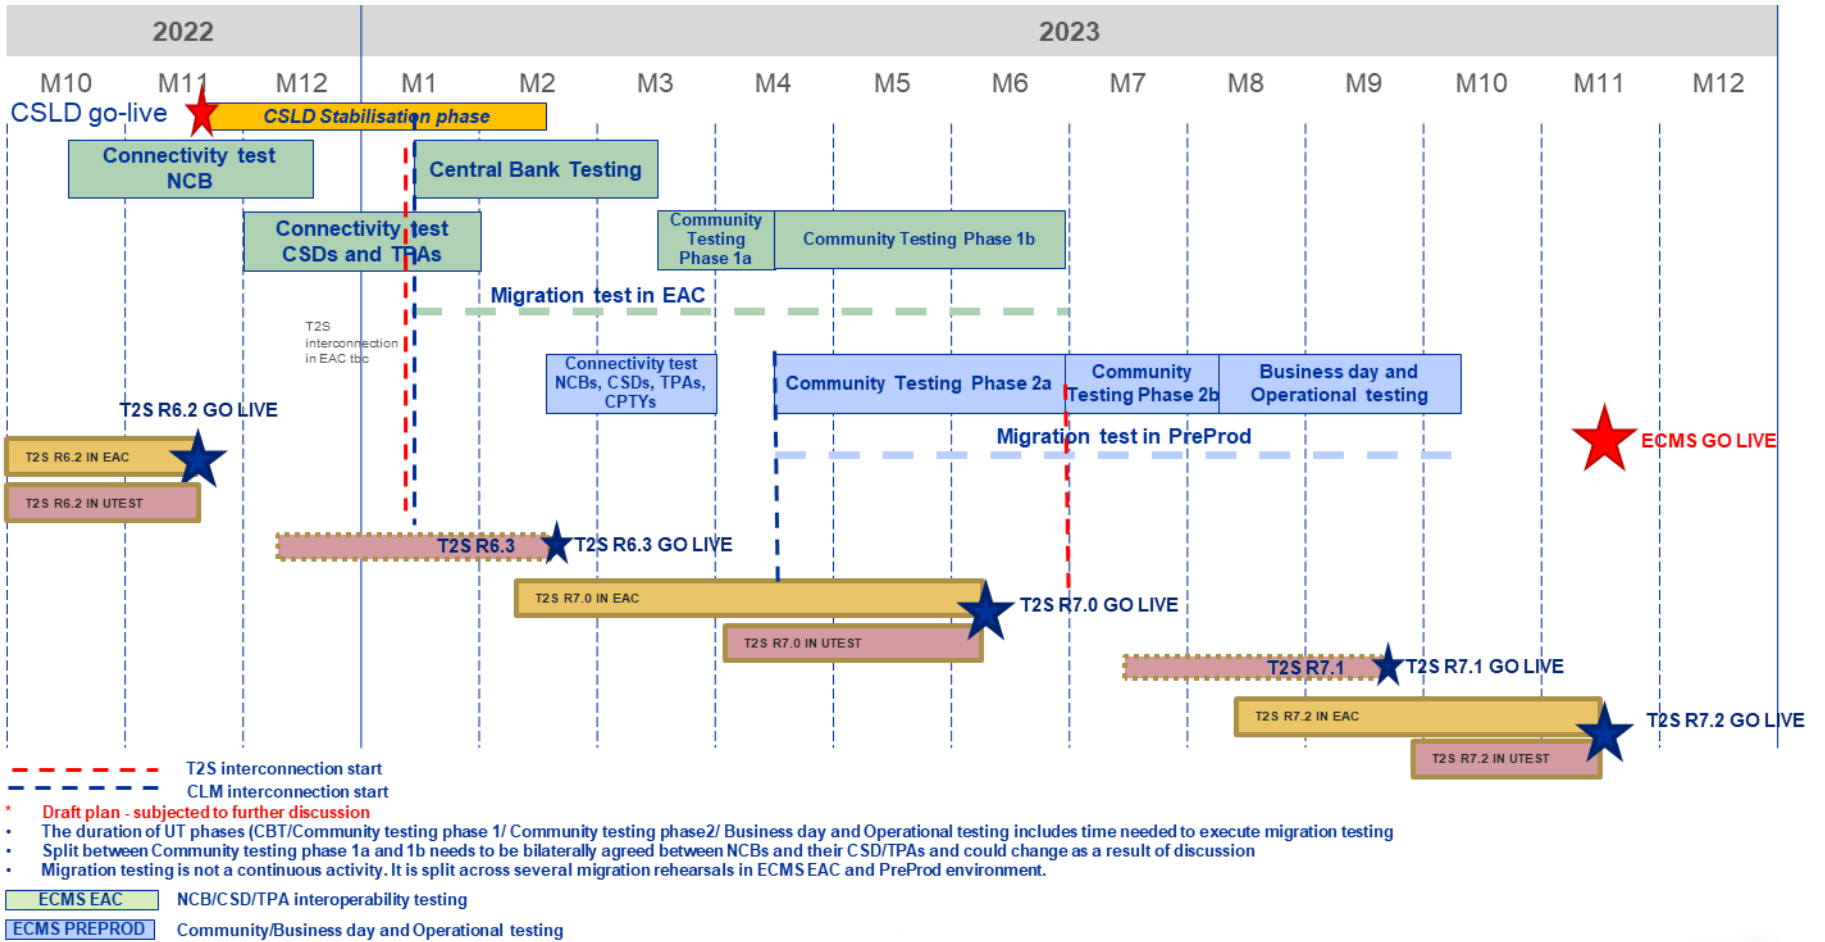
2022 2023

M10 M11 M12 M1 M2 M3 M4 M5 M6 M7 M8 M9 M10 M11 M12

CSLD go-live

CSLD Stabilisation phase

Connectivity test NCB

Central Bank Testing

Connectivity test CSDs and TPAs

Community Testing Phase 1a

Community Testing Phase 1b

Migration test in EAC

T2S interconnection in EAC tbc

Connectivity test NCBs, CSDs, TPAs, CPTYs

Community Testing Phase 2a

Community Testing Phase 2b

Business day and Operational testing

T2S R6.2 GO LIVE

Migration test in PreProd

ECMS GO LIVE

T2S R6.2 IN EAC

T2S R6.2 IN UTEST

T2S R6.3

T2S R6.3 GO LIVE

T2S R7.0 IN EAC

T2S R7.0 GO LIVE

T2S R7.0 IN UTEST

T2S R7.1

T2S R7.1 GO LIVE

T2S R7.2 IN EAC

T2S R7.2 GO LIVE

T2S R7.2 IN UTEST

T2S interconnection start

CLM interconnection start

* Draft plan - subjected to further discussion

• The duration of UT phases (CBT/Community testing phase 1/ Community testing phase2/ Business day and Operational testing includes time needed to execute migration testing

• Split between Community testing phase 1a and 1b needs to be bilaterally agreed between NCBs and their CSD/TPAs and could change as a result of discussion

• Migration testing is not a continuous activity. It is split across several migration rehearsals in ECMS EAC and PreProd environment.

ECMS EAC NCB/CSD/TPA interoperability testing

ECMS PREPROD Community/Business day and Operational testing